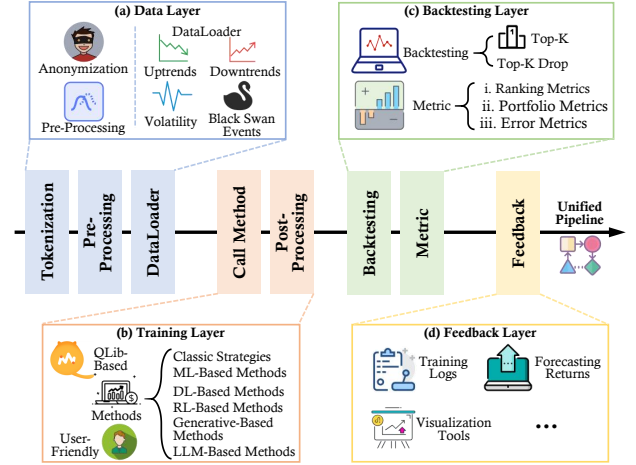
(a) Data Layer

Anonymization

Pre-Processing

DataLoader

Uptrends

Downtrends

Volatility

Black Swan Events

(c) Backtesting Layer

Backtesting

Top-K

Top-K Drop

Metric

i. Ranking Metrics

ii. Portfolio Metrics

iii. Error Metrics

Tokenization

Pre-Processing

DataLoader

Call Method

Post-Processing

Backtesting

Metric

Feedback

Unified Pipeline

(b) Training Layer

QLib-Based

Methods

User-Friendly

Classic Strategies

ML-Based Methods

DL-Based Methods

RL-Based Methods

Generative-Based Methods

LLM-Based Methods

(d) Feedback Layer

Training Logs

Forecasting Returns

Visualization Tools

...